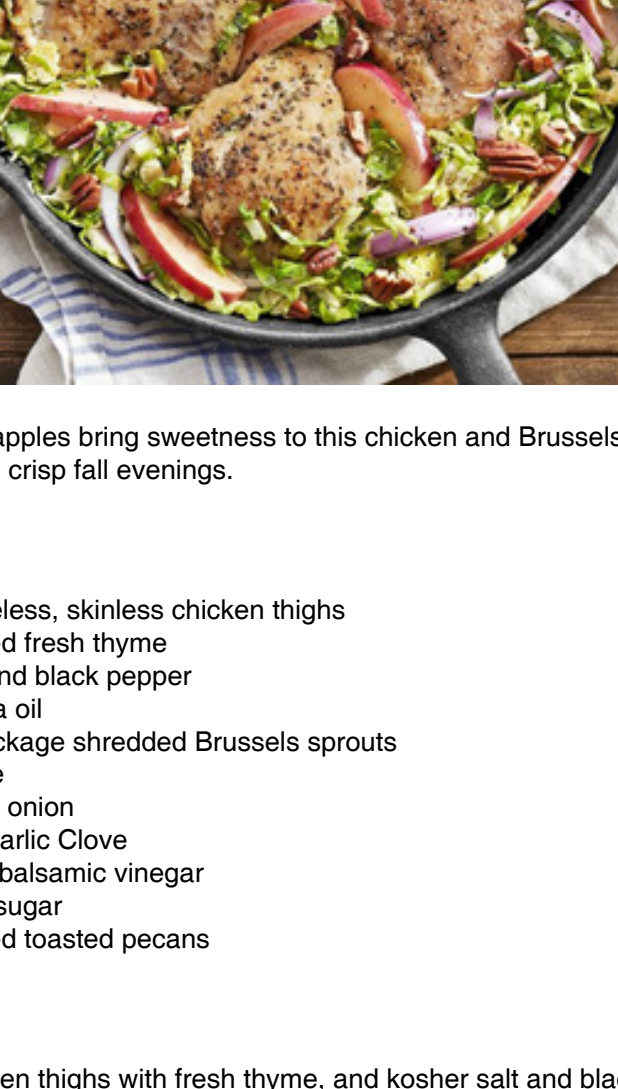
apples bring sweetness to this chicken and Brussels crisp fall evenings.

eless, skinless chicken thighs
d fresh thyme
nd black pepper
a oil
ckage shredded Brussels sprouts
e
onion
arlic Clove
balsamic vinegar
sugar
d toasted pecans

en thighs with fresh thyme, and kosher salt and bla